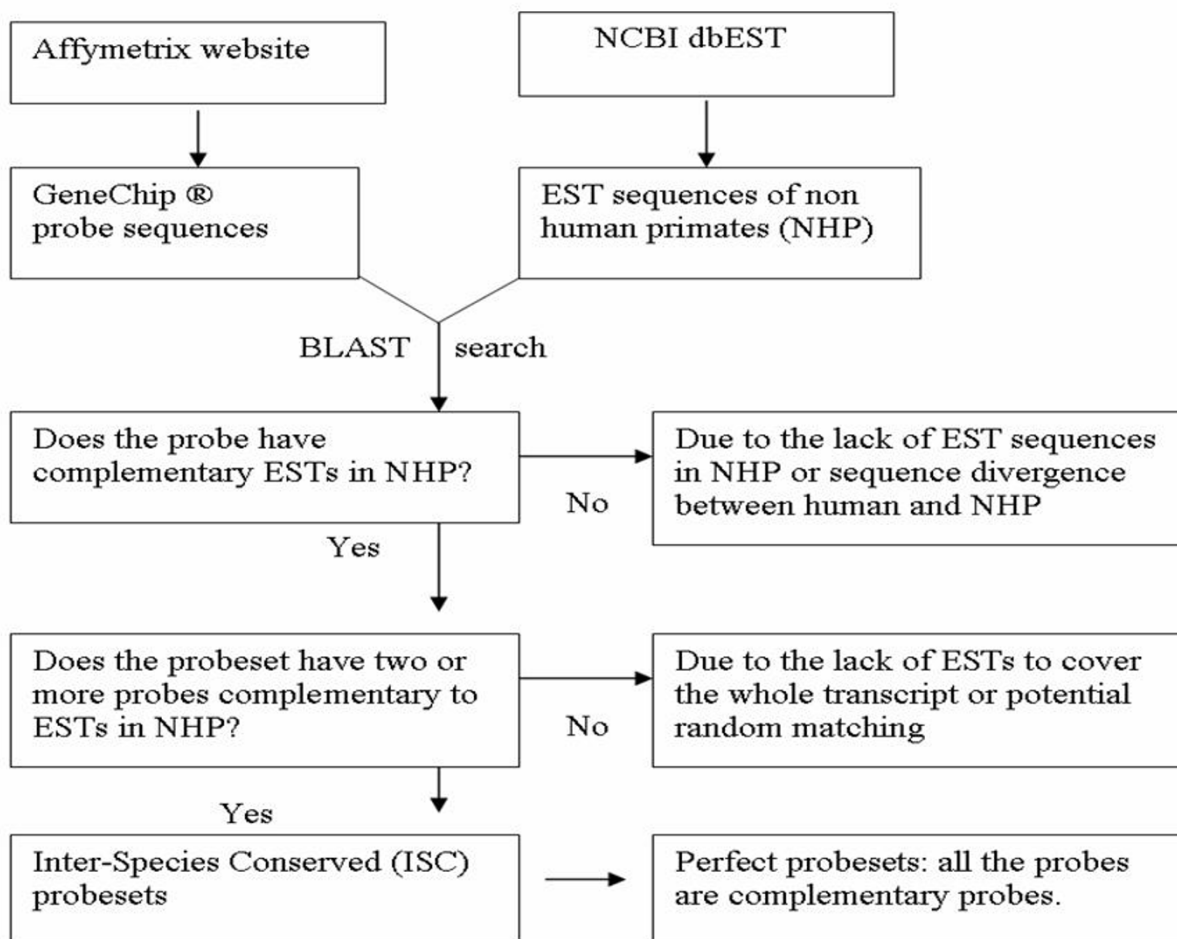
Affymetrix website

NCBI dbEST

GeneChip ® probe sequences

EST sequences of non human primates (NHP)

BLAST search

Does the probe have complementary ESTs in NHP?

No

Due to the lack of EST sequences in NHP or sequence divergence between human and NHP

Yes

Does the probeset have two or more probes complementary to ESTs in NHP?

No

Due to the lack of ESTs to cover the whole transcript or potential random matching

Yes

Inter-Species Conserved (ISC) probesets

Perfect probesets: all the probes are complementary probes.